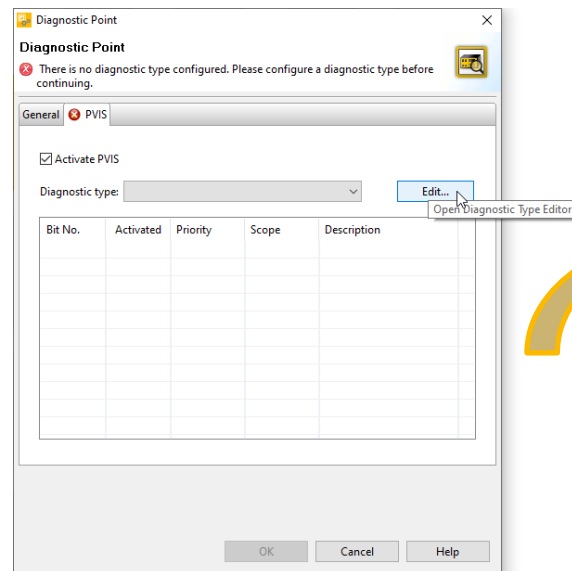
Diagnostic Point

Diagnostic Point

There is no diagnostic type configured. Please configure a diagnostic type before continuing.

General PVIS

Activate PVIS

Diagnostic type:

Edit...

Open Diagnostic Type Editor

| Bit No. | Activated | Priority | Scope | Description |
|---|---|---|---|---|
| | | | | |

OK Cancel Help